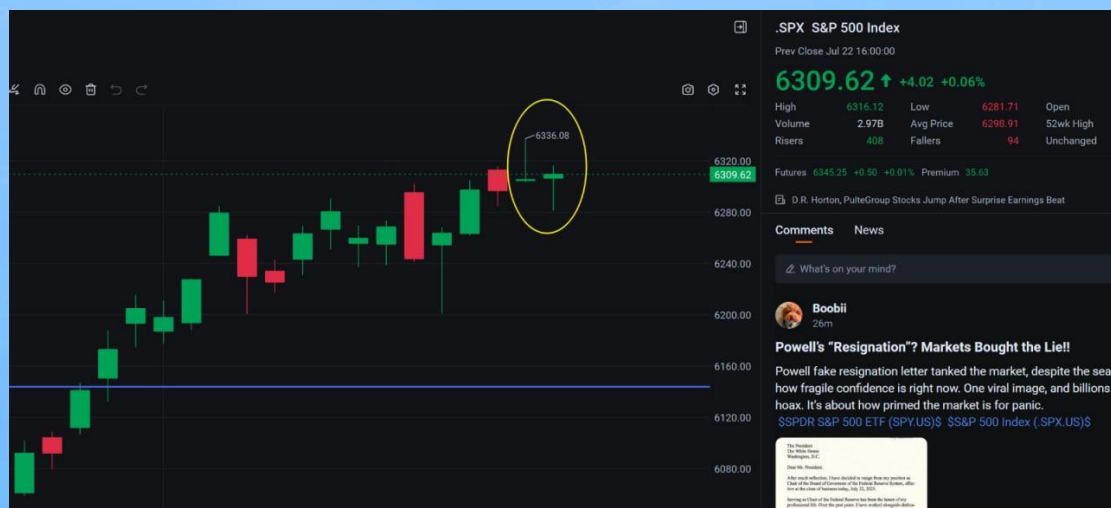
6336.08

6320.00
6309.62
6280.00
6240.00
6200.00
6160.00
6120.00
6080.00

.SPX S&P 500 Index
Prev Close Jul 22 16:00:00
6309.62 ↑ +4.02 +0.06%

| High | 6316.12 | Low | 6281.71 | Open |
|---|---|---|---|---|
| Volume | 2.97B | Avg Price | 6298.91 | 52wk High |
| Risers | 408 | Fallers | 94 | Unchanged |

Futures 6345.25 +0.50 +0.01% Premium 35.63

D.R. Horton, PulteGroup Stocks Jump After Surprise Earnings Beat

Comments News

What's on your mind?

Boobii
26m

Powell's "Resignation"? Markets Bought the Lie!!

Powell fake resignation letter tanked the market, despite the sea how fragile confidence is right now. One viral image, and billions hoax. It's about how primed the market is for panic.
$SPDR S&P 500 ETF (SPY.US)$ $S&P 500 Index (.SPX.US)$

The President
The White House
Washington, D.C.

Dear Mr. President,

After much reflection, I have decided to resign from my position as Chair of the Board of Governors of the Federal Reserve System, effective at the close of business today, July 22, 2025.

Serving as Chair of the Federal Reserve has been the honor of my professional life. Over the past years, I have worked alongside dedica-